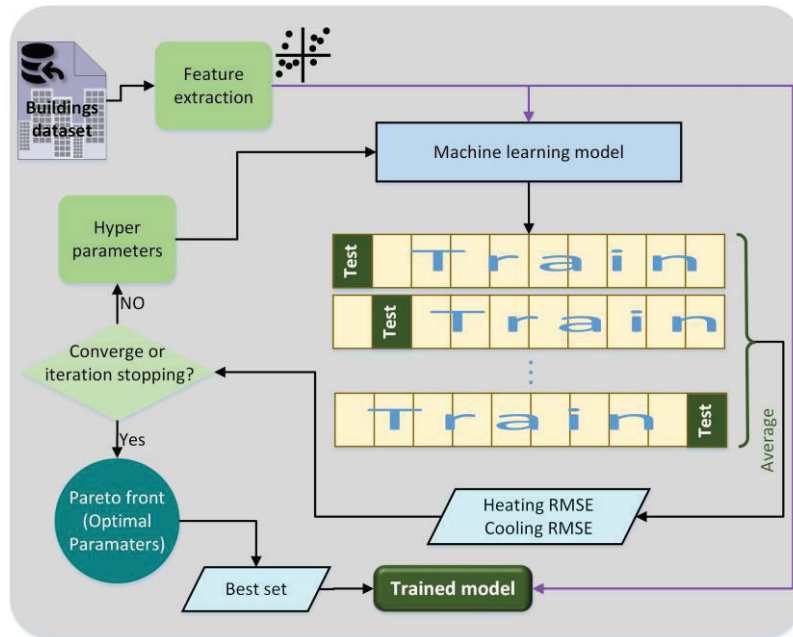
Buildings dataset

Feature extraction

Machine learning model

Hyper parameters

Test

Train

Test

Train

Train

Test

Average

NO

Converge or iteration stopping?

Yes

Pareto front (Optimal Paramaters)

Heating RMSE
Cooling RMSE

Best set

Trained model